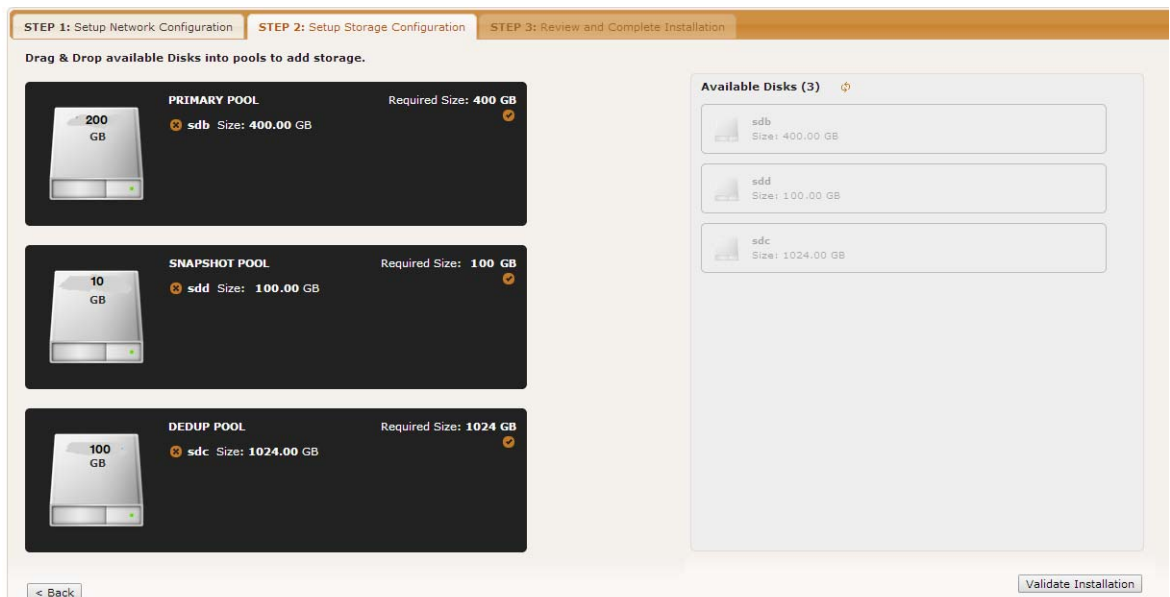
STEP 1: Setup Network Configuration
STEP 2: Setup Storage Configuration
STEP 3: Review and Complete Installation

Drag & Drop available Disks into pools to add storage.

200 GB
PRIMARY POOL
Required Size: 400 GB
sdb Size: 400.00 GB

10 GB
SNAPSHOT POOL
Required Size: 100 GB
sdd Size: 100.00 GB

100 GB
DEDUP POOL
Required Size: 1024 GB
sdc Size: 1024.00 GB

Available Disks (3)

sdb
Size: 400.00 GB

sdd
Size: 100.00 GB

sdc
Size: 1024.00 GB

< Back

Validate Installation